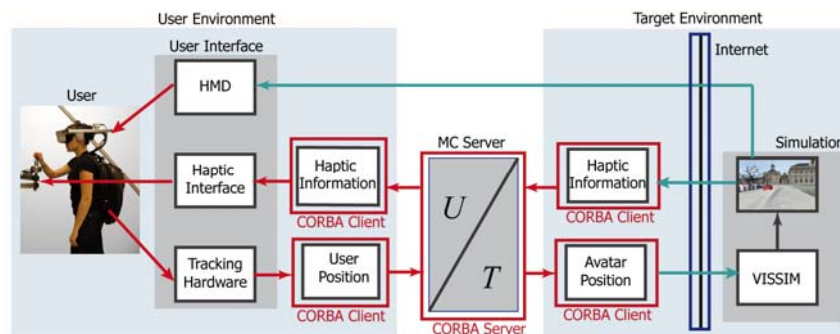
User Environment

User Interface

User

HMD

Haptic Interface

Tracking Hardware

Haptic Information

CORBA Client

User Position

CORBA Client

MC Server

$U$

$T$

CORBA Server

Target Environment

Internet

Haptic Information

CORBA Client

Avatar Position

CORBA Client

Simulation

VISSIM